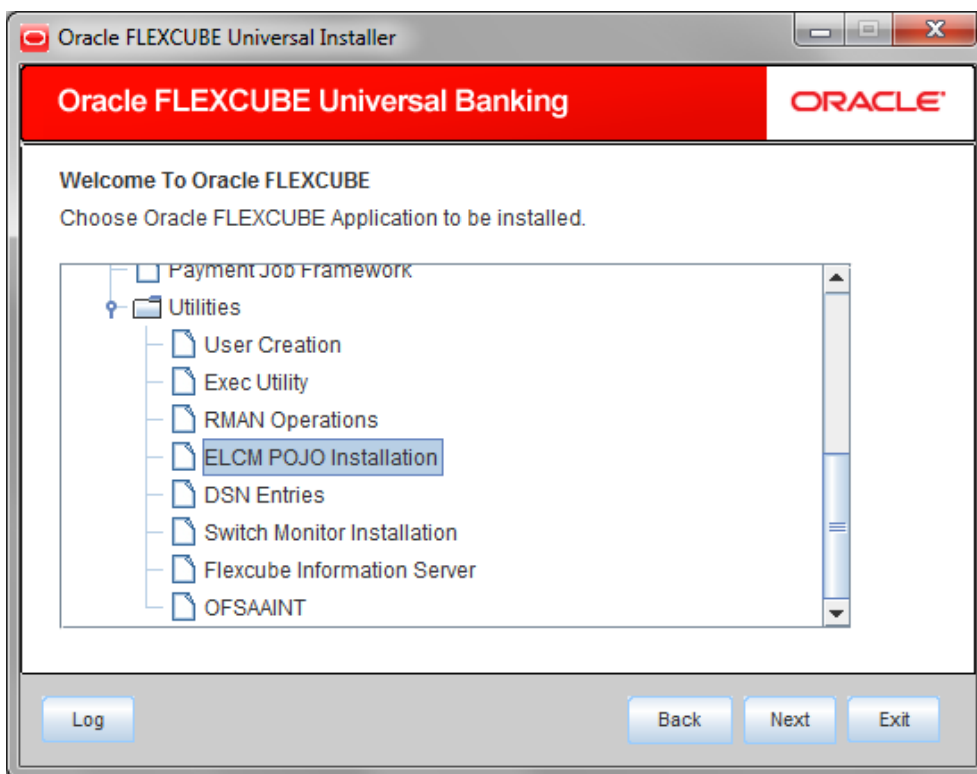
Oracle FLEXCUBE Universal Installer

Oracle FLEXCUBE Universal Banking

ORACLE

Welcome To Oracle FLEXCUBE

Choose Oracle FLEXCUBE Application to be installed.

Payment Job Framework
Utilities
User Creation
Exec Utility
RMAN Operations
ELCM POJO Installation
DSN Entries
Switch Monitor Installation
Flexcube Information Server
OFSAAINT

Log

Back

Next

Exit